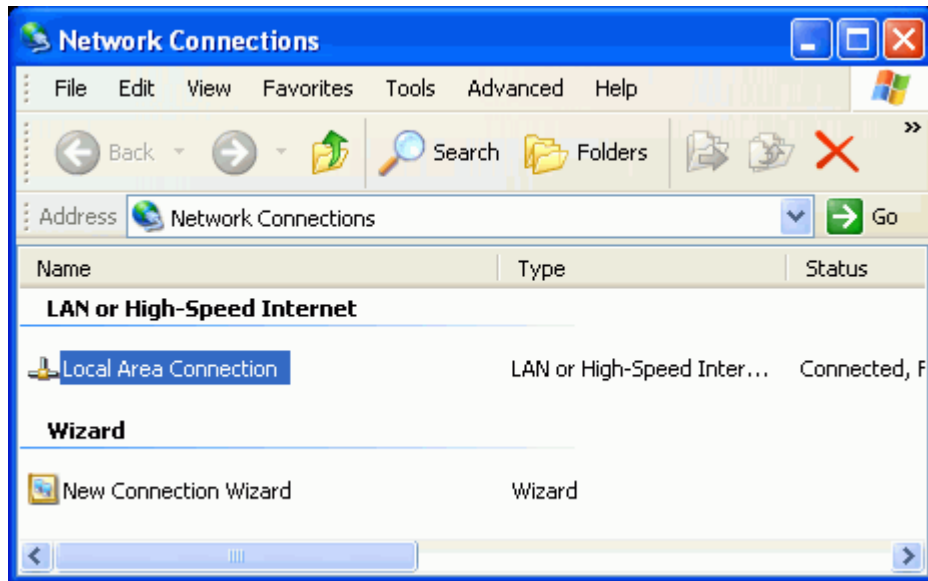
Network Connections

File Edit View Favorites Tools Advanced Help

Back Search Folders

Address Network Connections Go

| Name | Type | Status |
|---|---|---|
| **LAN or High-Speed Internet** | | |
| Local Area Connection | LAN or High-Speed Inter... | Connected, F |
| **Wizard** | | |
| New Connection Wizard | Wizard | |